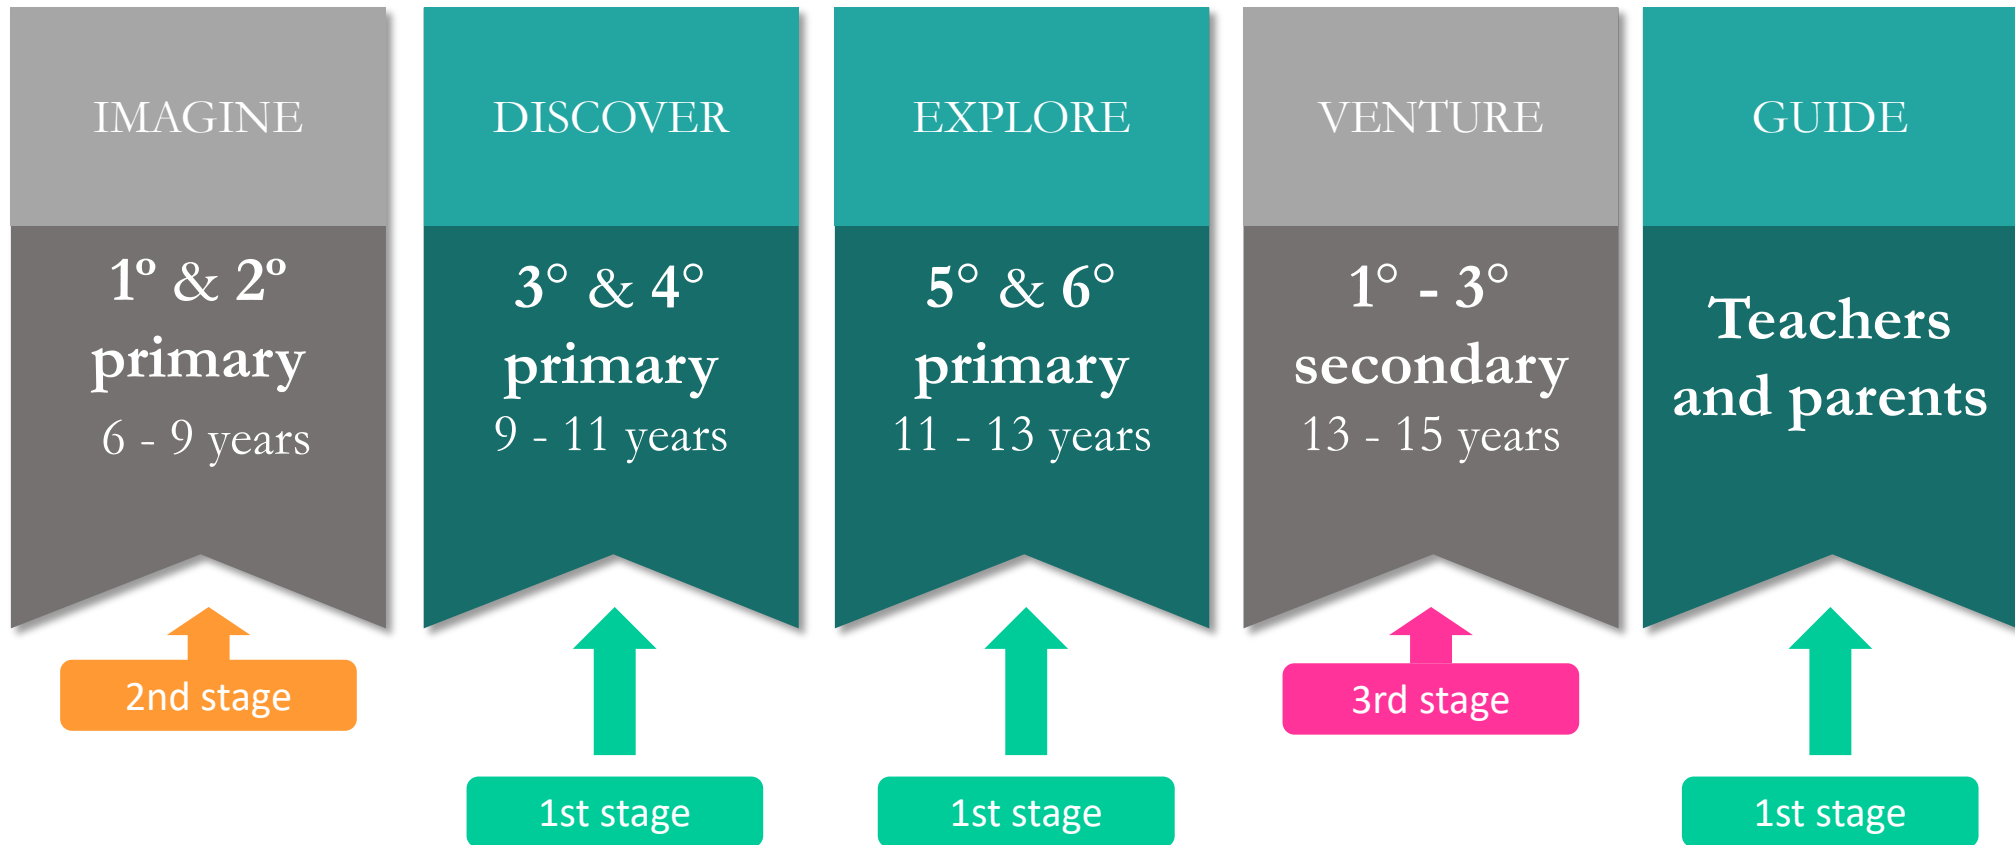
IMAGINE

1º & 2º primary
6 - 9 years

2nd stage

DISCOVER

3° & 4° primary
9 - 11 years

1st stage

EXPLORE

5° & 6° primary
11 - 13 years

1st stage

VENTURE

1° - 3° secondary
13 - 15 years

3rd stage

GUIDE

Teachers and parents

1st stage